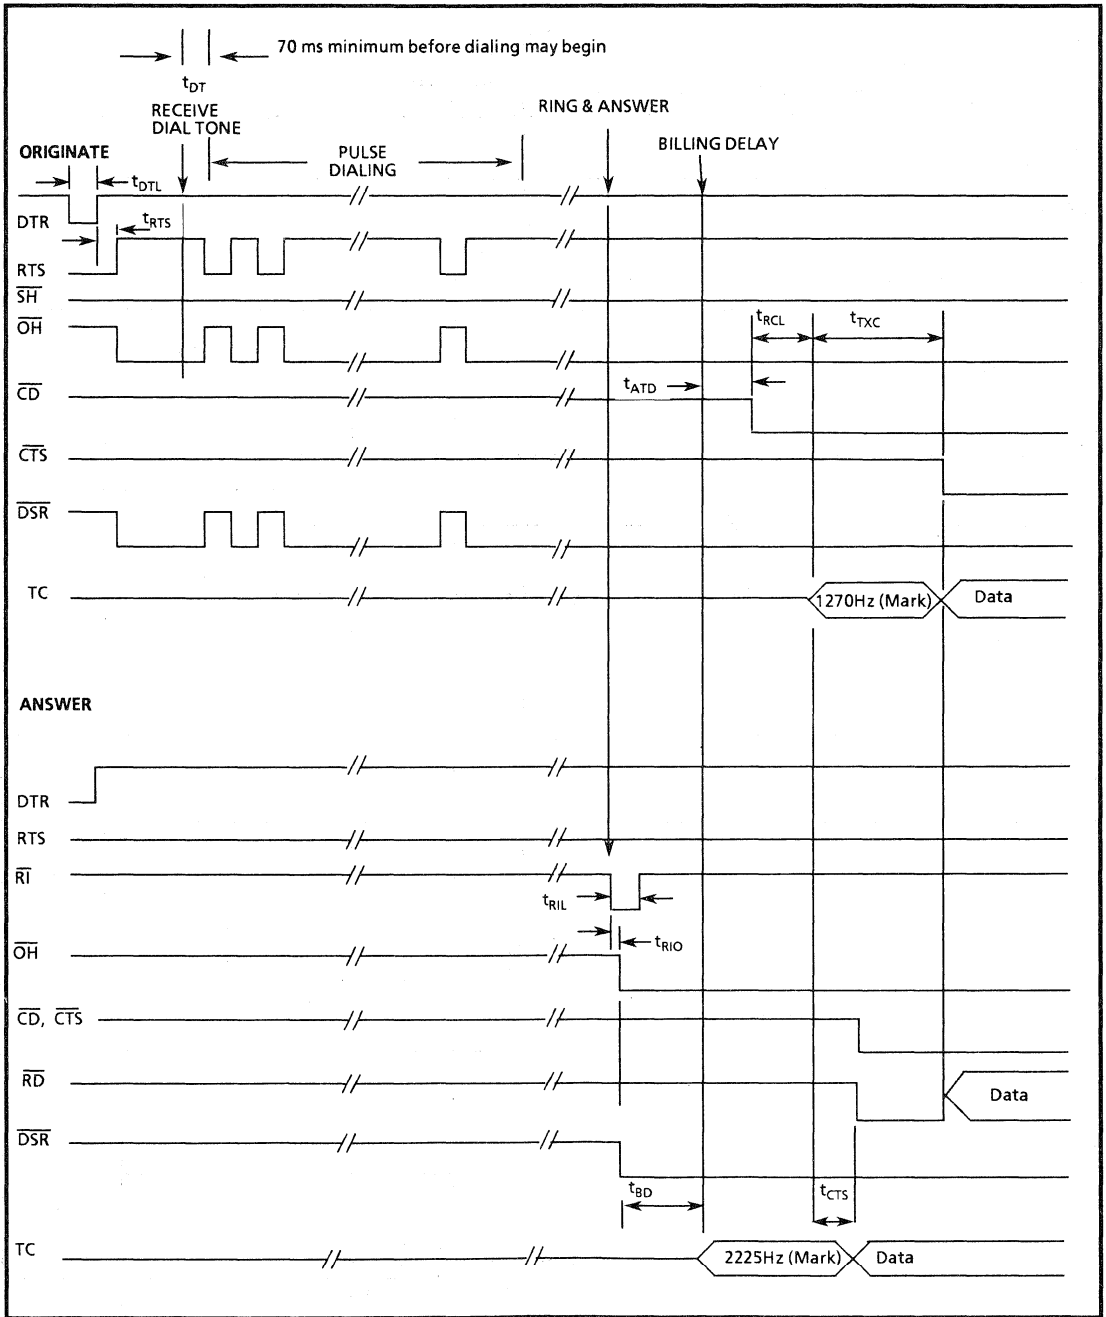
70 ms minimum before dialing may begin

$t_{DT}$

RECEIVE DIAL TONE

RING & ANSWER

PULSE DIALING

BILLING DELAY

ORIGINATE

$t_{DTL}$

DTR

$t_{RTS}$

RTS

$\overline{SH}$

$\overline{OH}$

$t_{RCL}$

$t_{TXC}$

$\overline{CD}$

$t_{ATD}$

$\overline{CTS}$

$\overline{DSR}$

TC

1270Hz (Mark)

Data

ANSWER

DTR

RTS

$\overline{RI}$

$t_{RIL}$

$t_{RIO}$

$\overline{OH}$

$\overline{CD}$, $\overline{CTS}$

$\overline{RD}$

Data

$\overline{DSR}$

$t_{BD}$

$t_{CTS}$

TC

2225Hz (Mark)

Data